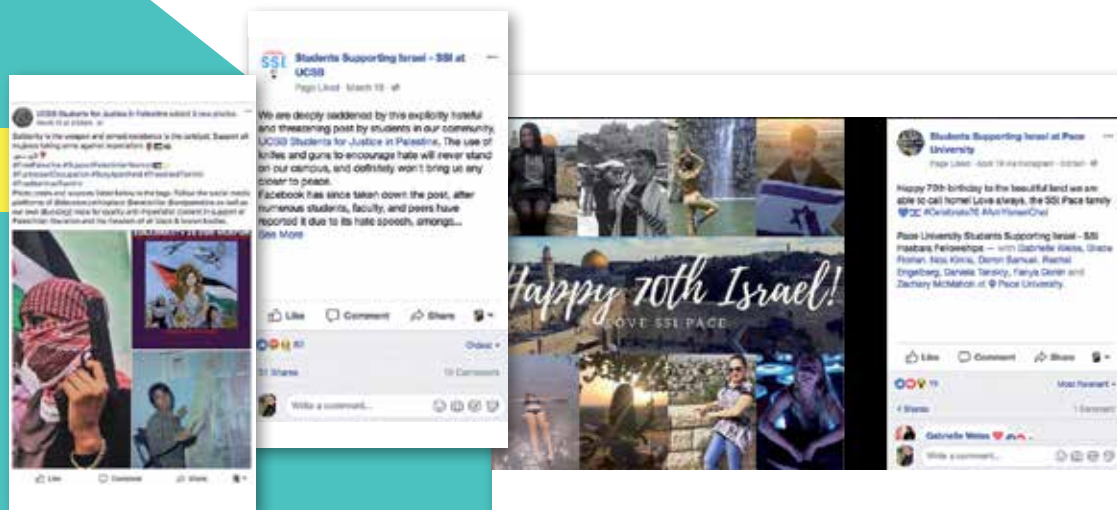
UCSB Students for Justice in Palestine added 3 new photos.
March 15 at 2:58pm

Solidarity to the valiant and armed resistance is the catalyst. Support all mujahids taking arms against imperialism

#FreePalestine #SupportPalestinianResistance
#EndIsraeliOccupation #BoycottIsraeliApartheid #FreeIsraelPalestine #PalestineIsPatrons

Photo credit and sources listed below in the tags. Follow the social media platforms of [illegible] as well as our own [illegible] for equity and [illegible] content in support of Palestinian liberation and the freedom of all black & brown bodies.

Like Comment Share

Students Supporting Israel - SSI at UCSB
Page Liked · March 16

We are deeply saddened by this explicitly hateful and threatening post by students in our community, UCSB Students for Justice in Palestine. The use of knifes and guns to encourage hate will never stand on our campus, and definitely won't bring us any closer to peace.
Facebook has since taken down the post, after numerous students, faculty, and peers have reported it due to its hate speech, amongs...
See More

Like Comment Share

87 Oldest
51 Shares 16 Comments

Write a comment...

Happy 70th Israel!
LOVE SSI PACE

Students Supporting Israel at Pace University
Page Liked · April 19 via Instagram · Edited

Happy 70th birthday to the beautiful land we are able to call home! Love always, the SSI Pace family #Celebrate70 #AmYisraelChai

Pace University Students Supporting Israel - SSI Hasbara Fellowships — with Gabrielle Weiss, Grace Roshan, Noa Kimia, Doron Samuel, Rachel Engelberg, Daniela Tarsky, Fanya Donin and Zachary McMahon at Pace University.

Like Comment Share

19 Most Relevant
4 Shares 1 Comment

Gabrielle Weiss

Write a comment...